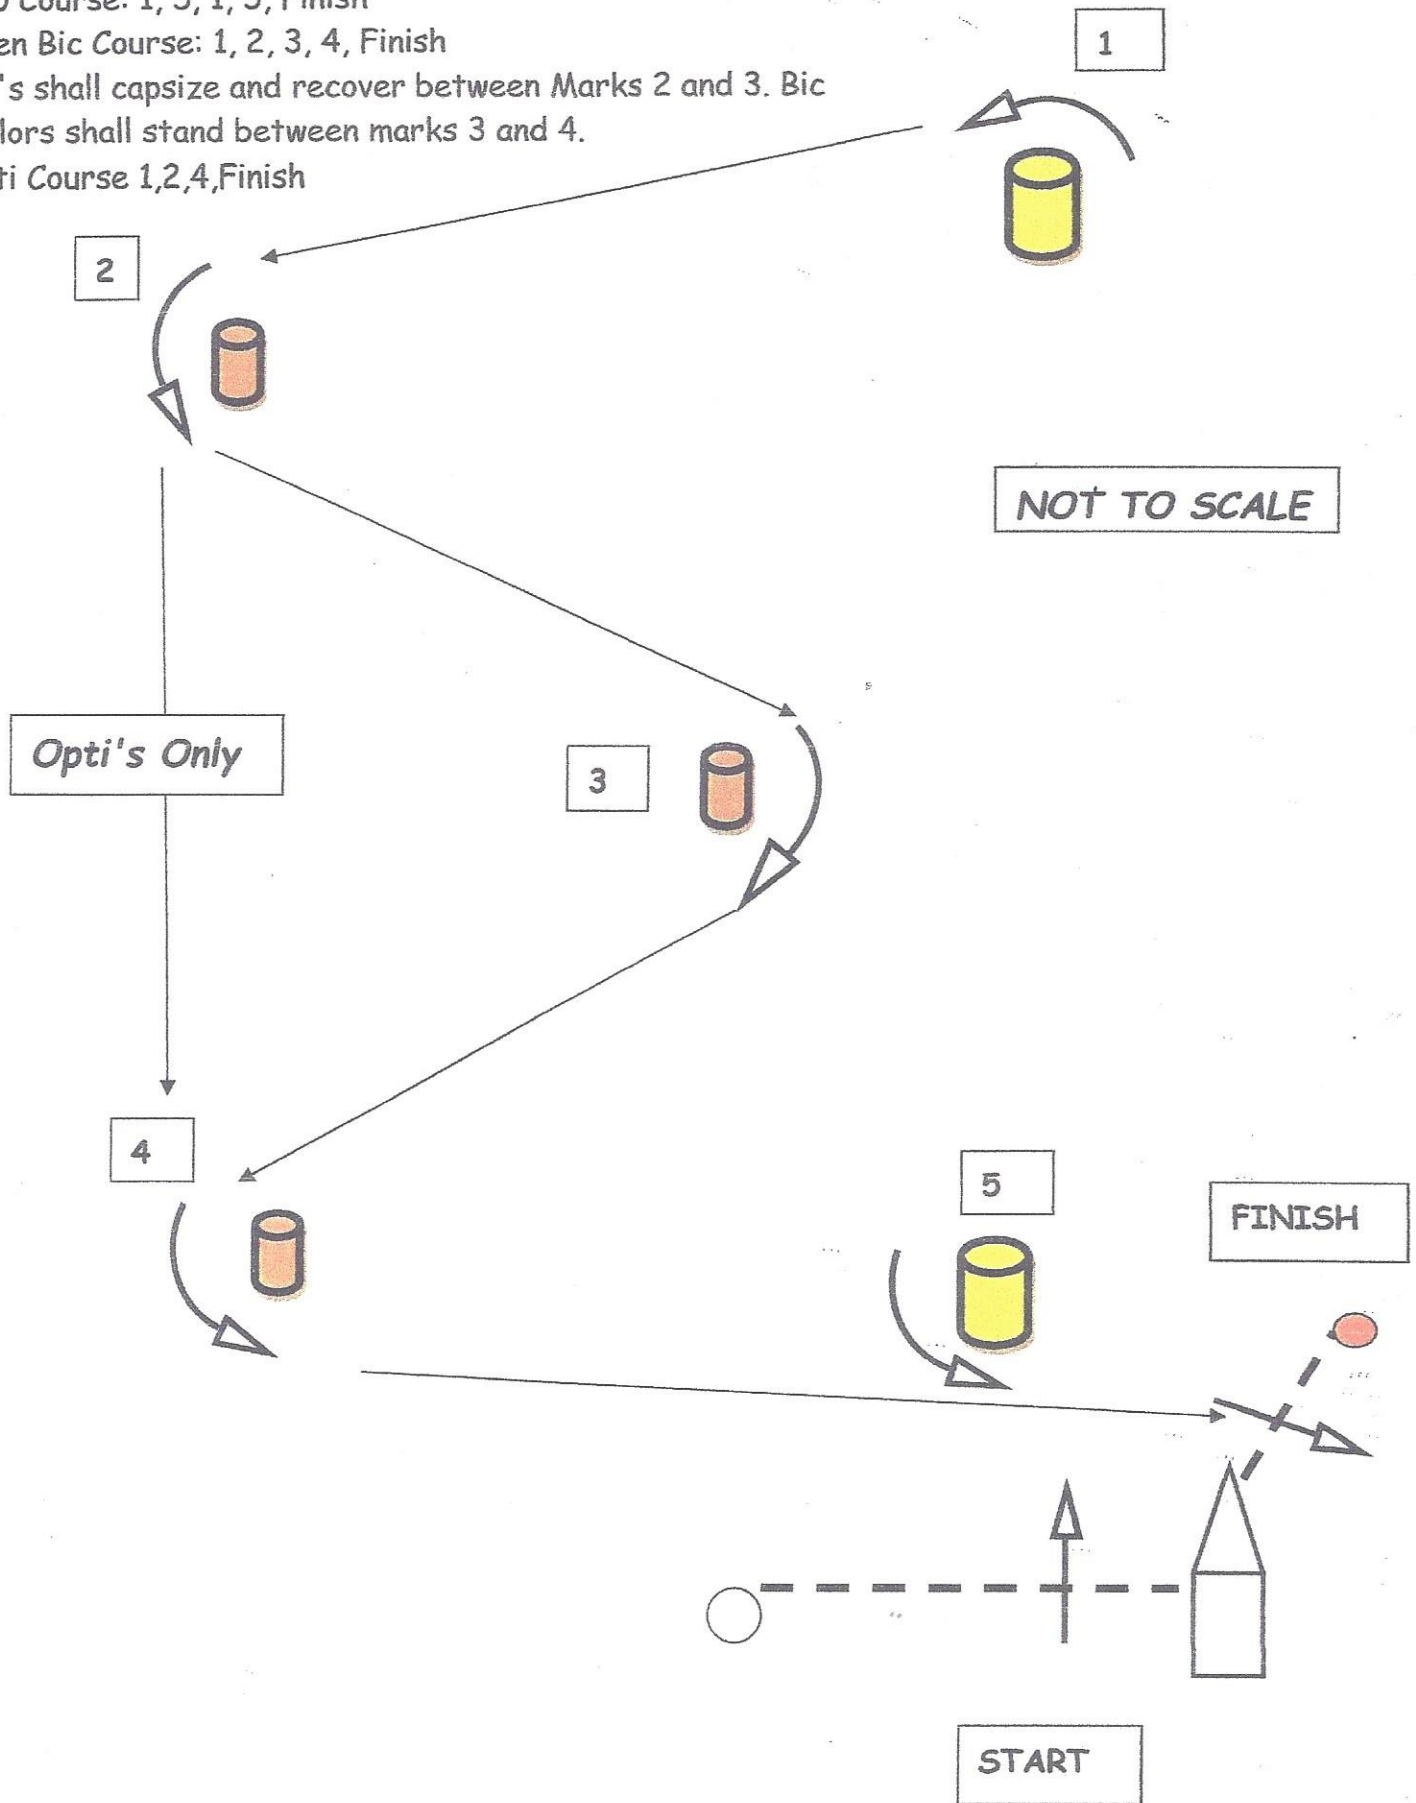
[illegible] Course: 1, 3, 1, 5, Finish
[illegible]en Bic Course: 1, 2, 3, 4, Finish
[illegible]'s shall capsize and recover between Marks 2 and 3. Bic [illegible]lors shall stand between marks 3 and 4.
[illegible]ti Course 1,2,4,Finish

1

2

NOT TO SCALE

Opti's Only

3

4

5

FINISH

START